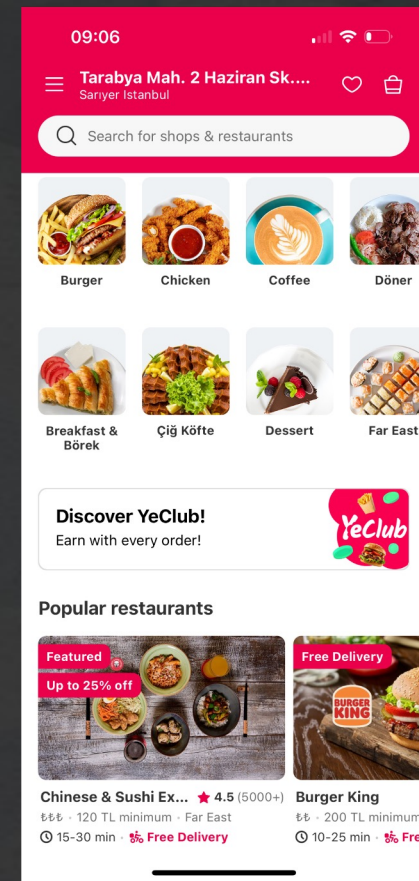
09:06

Tarabya Mah. 2 Haziran Sk....
Sarıyer Istanbul

Search for shops & restaurants

Burger
Chicken
Coffee
Döner

Breakfast & Börek
Çiğ Köfte
Dessert
Far East

Discover YeClub!
Earn with every order!
YeClub

Popular restaurants

Featured
Up to 25% off
Chinese & Sushi Ex... ★ 4.5 (5000+)
₺₺₺ · 120 TL minimum · Far East
15-30 min · Free Delivery

Free Delivery
BURGER KING
Burger King
₺₺ · 200 TL minimum
10-25 min · Free